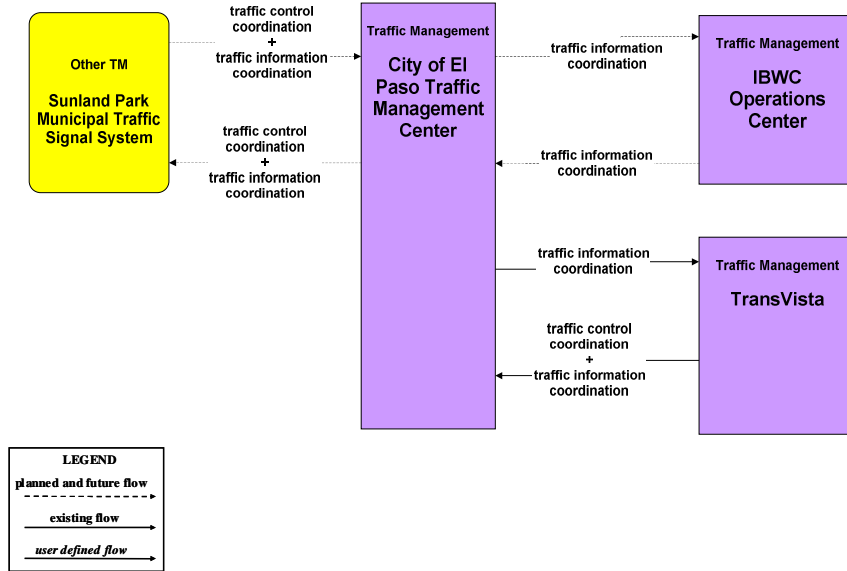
Other TM

Sunland Park Municipal Traffic Signal System

traffic control coordination
+
traffic information coordination

traffic control coordination
+
traffic information coordination

Traffic Management

City of El Paso Traffic Management Center

traffic information coordination

traffic information coordination

Traffic Management

IBWC Operations Center

traffic information coordination

Traffic Management

TransVista

traffic control coordination
+
traffic information coordination

LEGEND
planned and future flow
existing flow
user defined flow